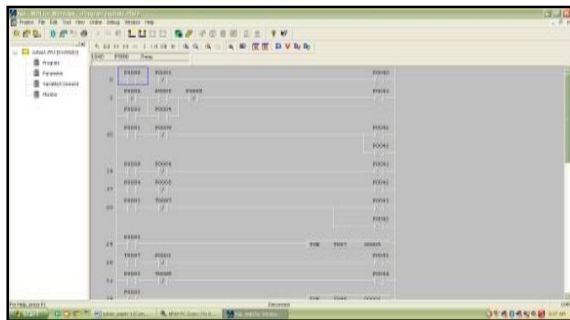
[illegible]
Project File Edit Tool View Online Debug Window Help
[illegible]
Program
Parameter
Variable/Comment
Device
LOAD P0000 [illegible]
P0000 P0001 P0041
P0005 P0006 P0008 P0041
P0007 P0004
P0001 P0009 P0041
P0042
P0008 P0004 P0041
P0001 P0002 P0042
P0001 P0007 P0041
P0042
P0001
TMR T001 00005
T0007 P0003 P0043
P0001 P0008 P0044
P0001
TMR T002 00005
For Help, press F1
Decimal